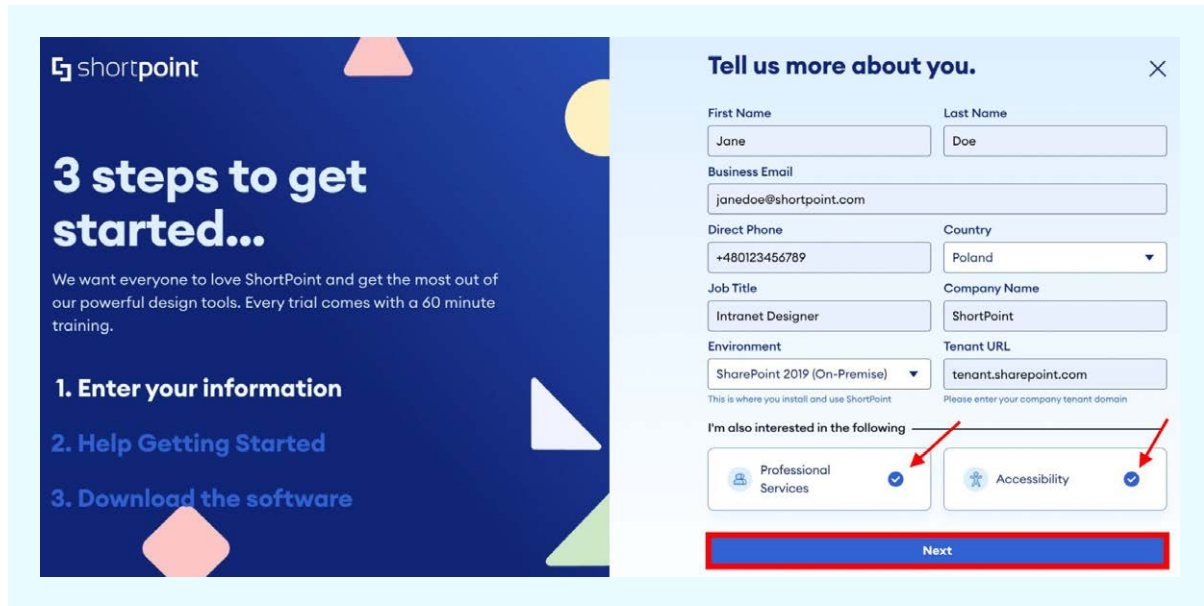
shortpoint

3 steps to get started...

We want everyone to love ShortPoint and get the most out of our powerful design tools. Every trial comes with a 60 minute training.

1. Enter your information

2. Help Getting Started

3. Download the software

Tell us more about you.

×

First Name
Jane

Last Name
Doe

Business Email
janedoe@shortpoint.com

Direct Phone
+480123456789

Country
Poland

Job Title
Intranet Designer

Company Name
ShortPoint

Environment
SharePoint 2019 (On-Premise)
This is where you install and use ShortPoint

Tenant URL
tenant.sharepoint.com
Please enter your company tenant domain

I'm also interested in the following

Professional Services

Accessibility

Next